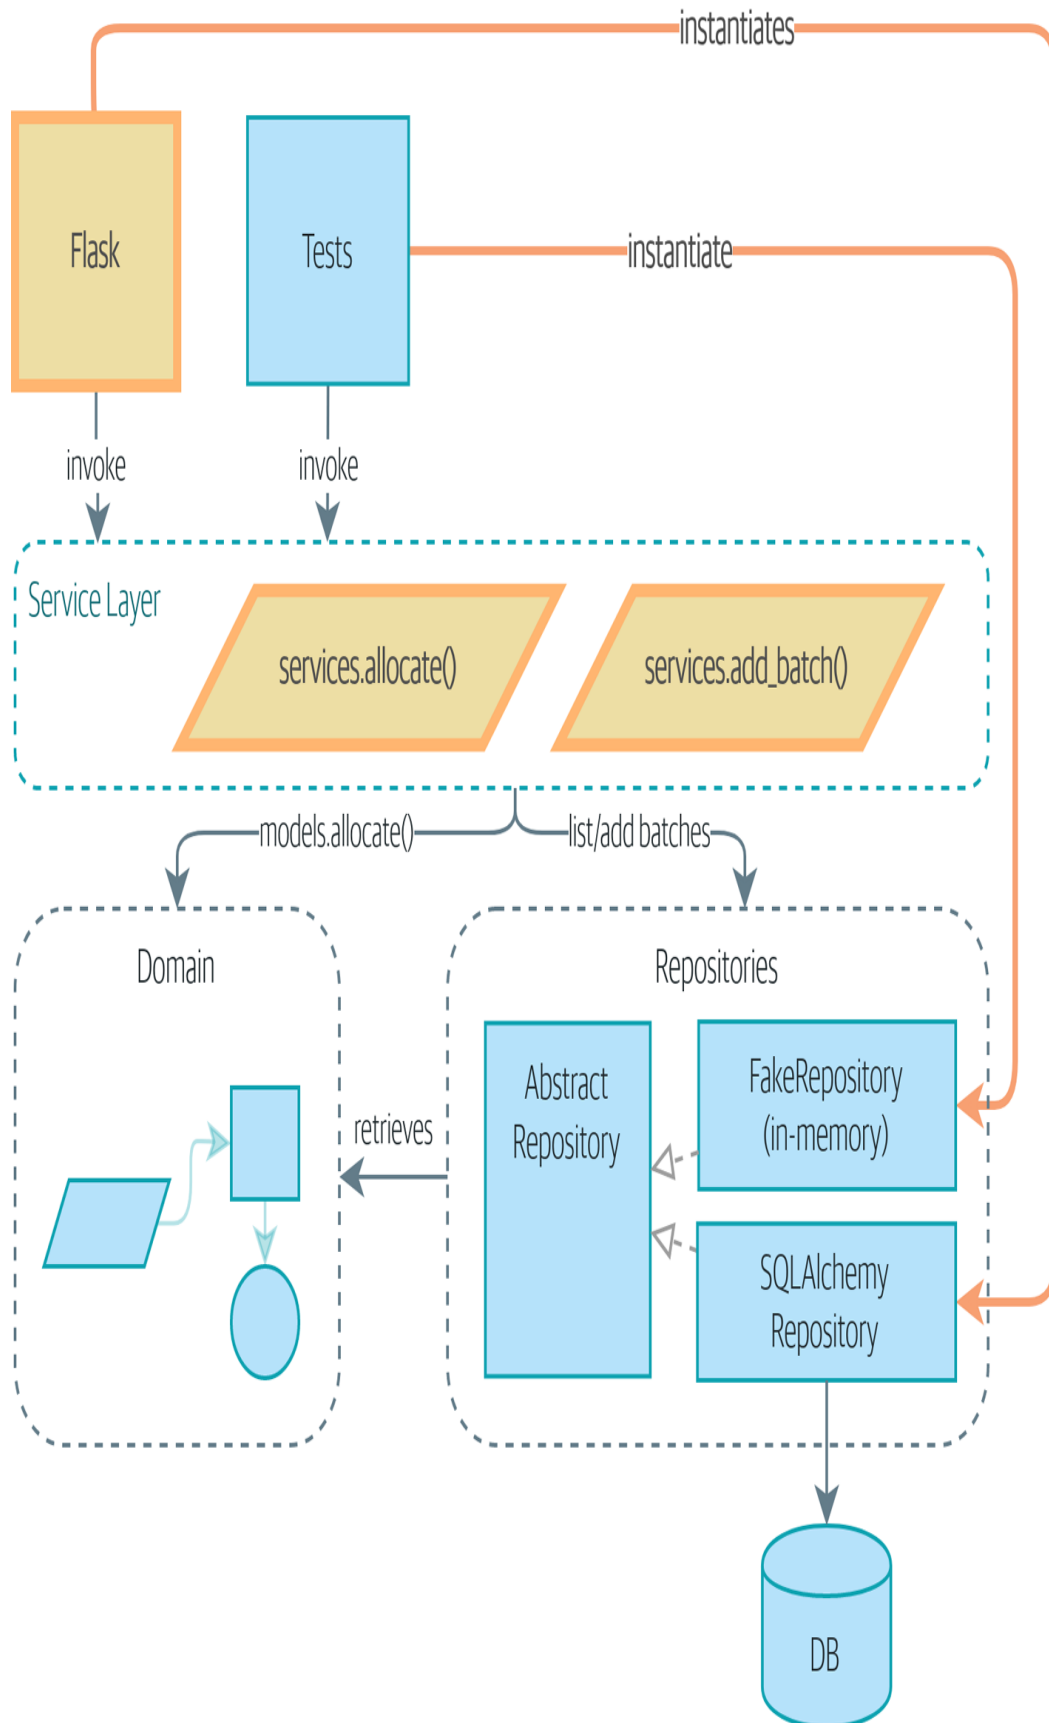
instantiates

Flask

Tests

instantiate

invoke

invoke

Service Layer

services.allocate()

services.add_batch()

models.allocate()

list/add batches

Domain

Repositories

retrieves

Abstract Repository

FakeRepository (in-memory)

SQLAlchemy Repository

DB